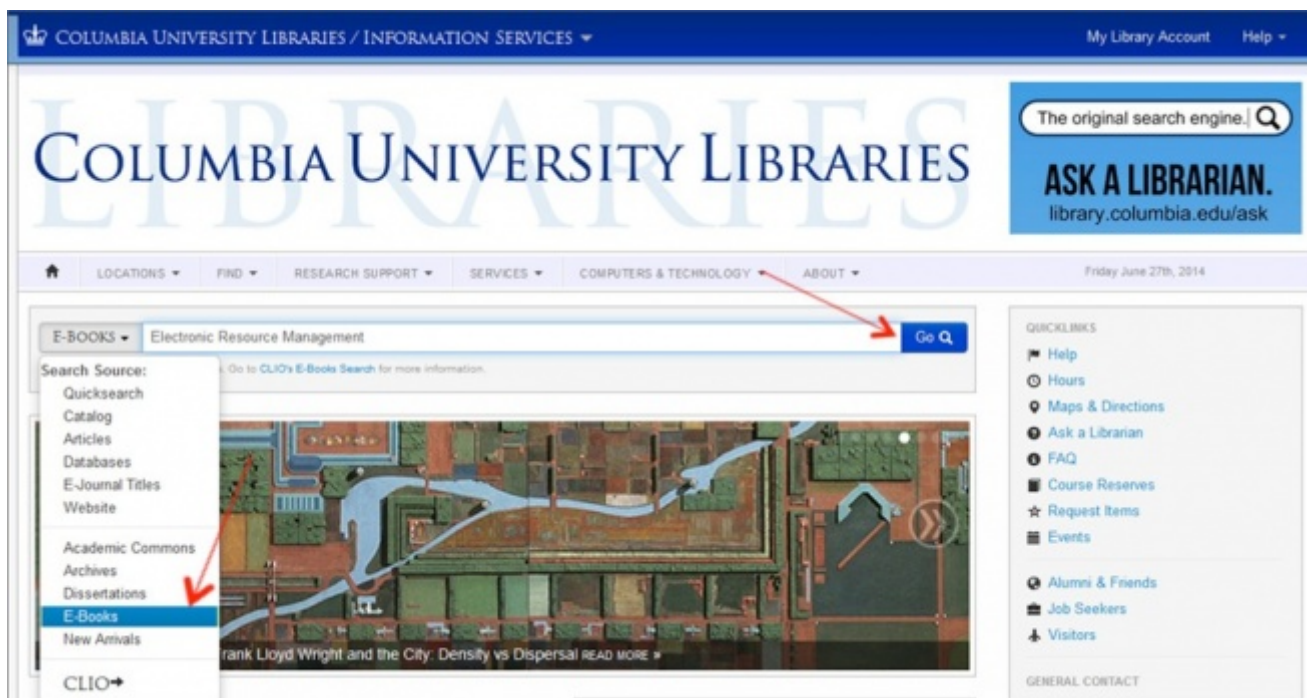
COLUMBIA UNIVERSITY LIBRARIES / INFORMATION SERVICES ▾

My Library Account

Help ▾

LIBRARIES

COLUMBIA UNIVERSITY LIBRARIES

The original search engine.

ASK A LIBRARIAN.
library.columbia.edu/ask

LOCATIONS ▾ FIND ▾ RESEARCH SUPPORT ▾ SERVICES ▾ COMPUTERS & TECHNOLOGY ▾ ABOUT ▾

Friday June 27th, 2014

E-BOOKS ▾ Electronic Resource Management Go

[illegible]. Go to CLIO's E-Books Search for more information.

Search Source:
Quicksearch
Catalog
Articles
Databases
E-Journal Titles
Website

Academic Commons
Archives
Dissertations
E-Books
New Arrivals

CLIO→

Frank Lloyd Wright and the City: Density vs Dispersal READ MORE »

QUICKLINKS
Help
Hours
Maps & Directions
Ask a Librarian
FAQ
Course Reserves
Request Items
Events

Alumni & Friends
Job Seekers
Visitors

GENERAL CONTACT